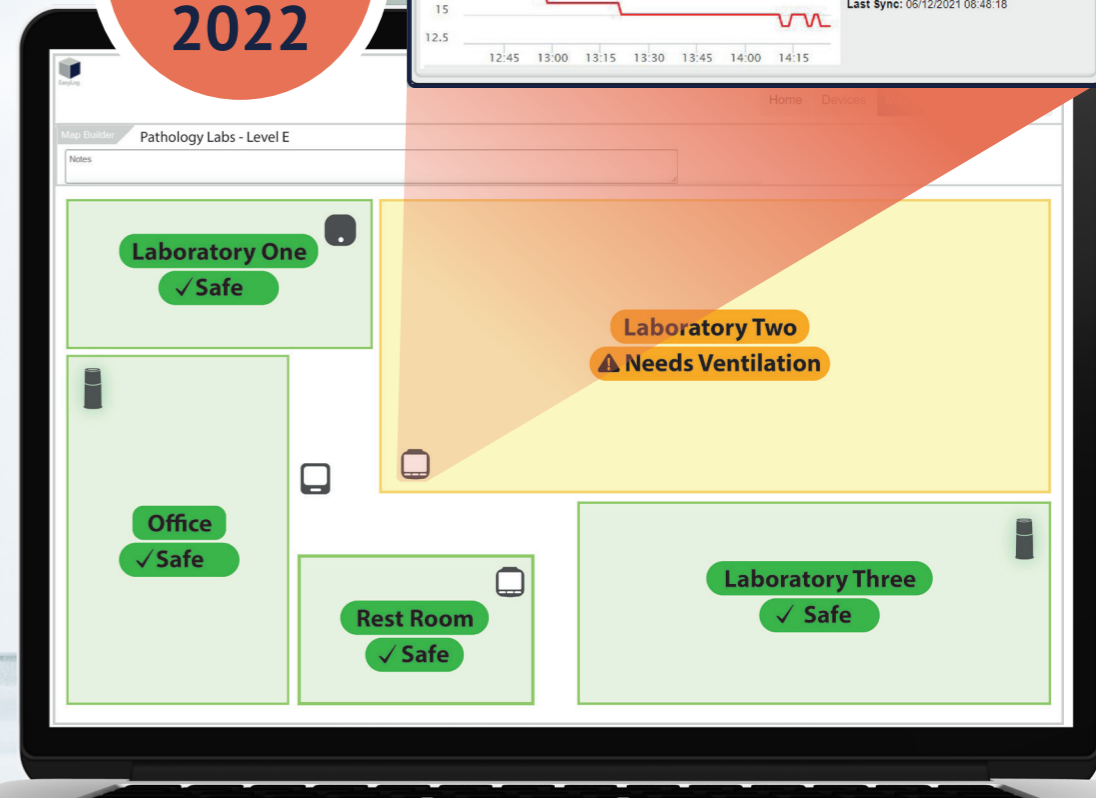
2022

15
12.5
12:45 13:00 13:15 13:30 13:45 14:00 14:15

Last Sync: 06/12/2021 08:48:18

EasyLog

Home Devices

Map Builder Pathology Labs - Level E

Notes

Laboratory One
✓Safe

Laboratory Two
⚠ Needs Ventilation

Office
✓Safe

Rest Room
✓Safe

Laboratory Three
✓ Safe